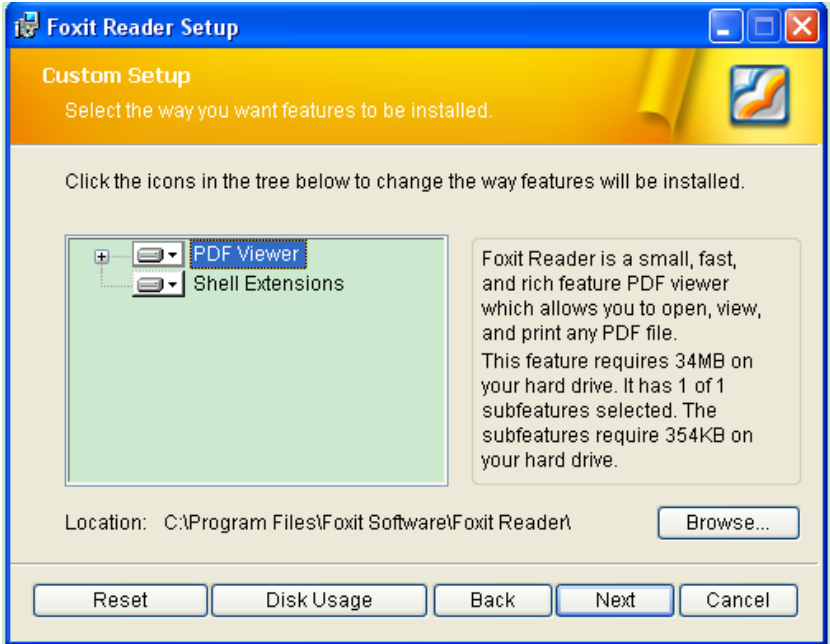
Foxit Reader Setup

Custom Setup
Select the way you want features to be installed.

Click the icons in the tree below to change the way features will be installed.

PDF Viewer
Shell Extensions

Foxit Reader is a small, fast, and rich feature PDF viewer which allows you to open, view, and print any PDF file.
This feature requires 34MB on your hard drive. It has 1 of 1 subfeatures selected. The subfeatures require 354KB on your hard drive.

Location: C:\Program Files\Foxit Software\Foxit Reader\

Browse...

Reset
Disk Usage
Back
Next
Cancel